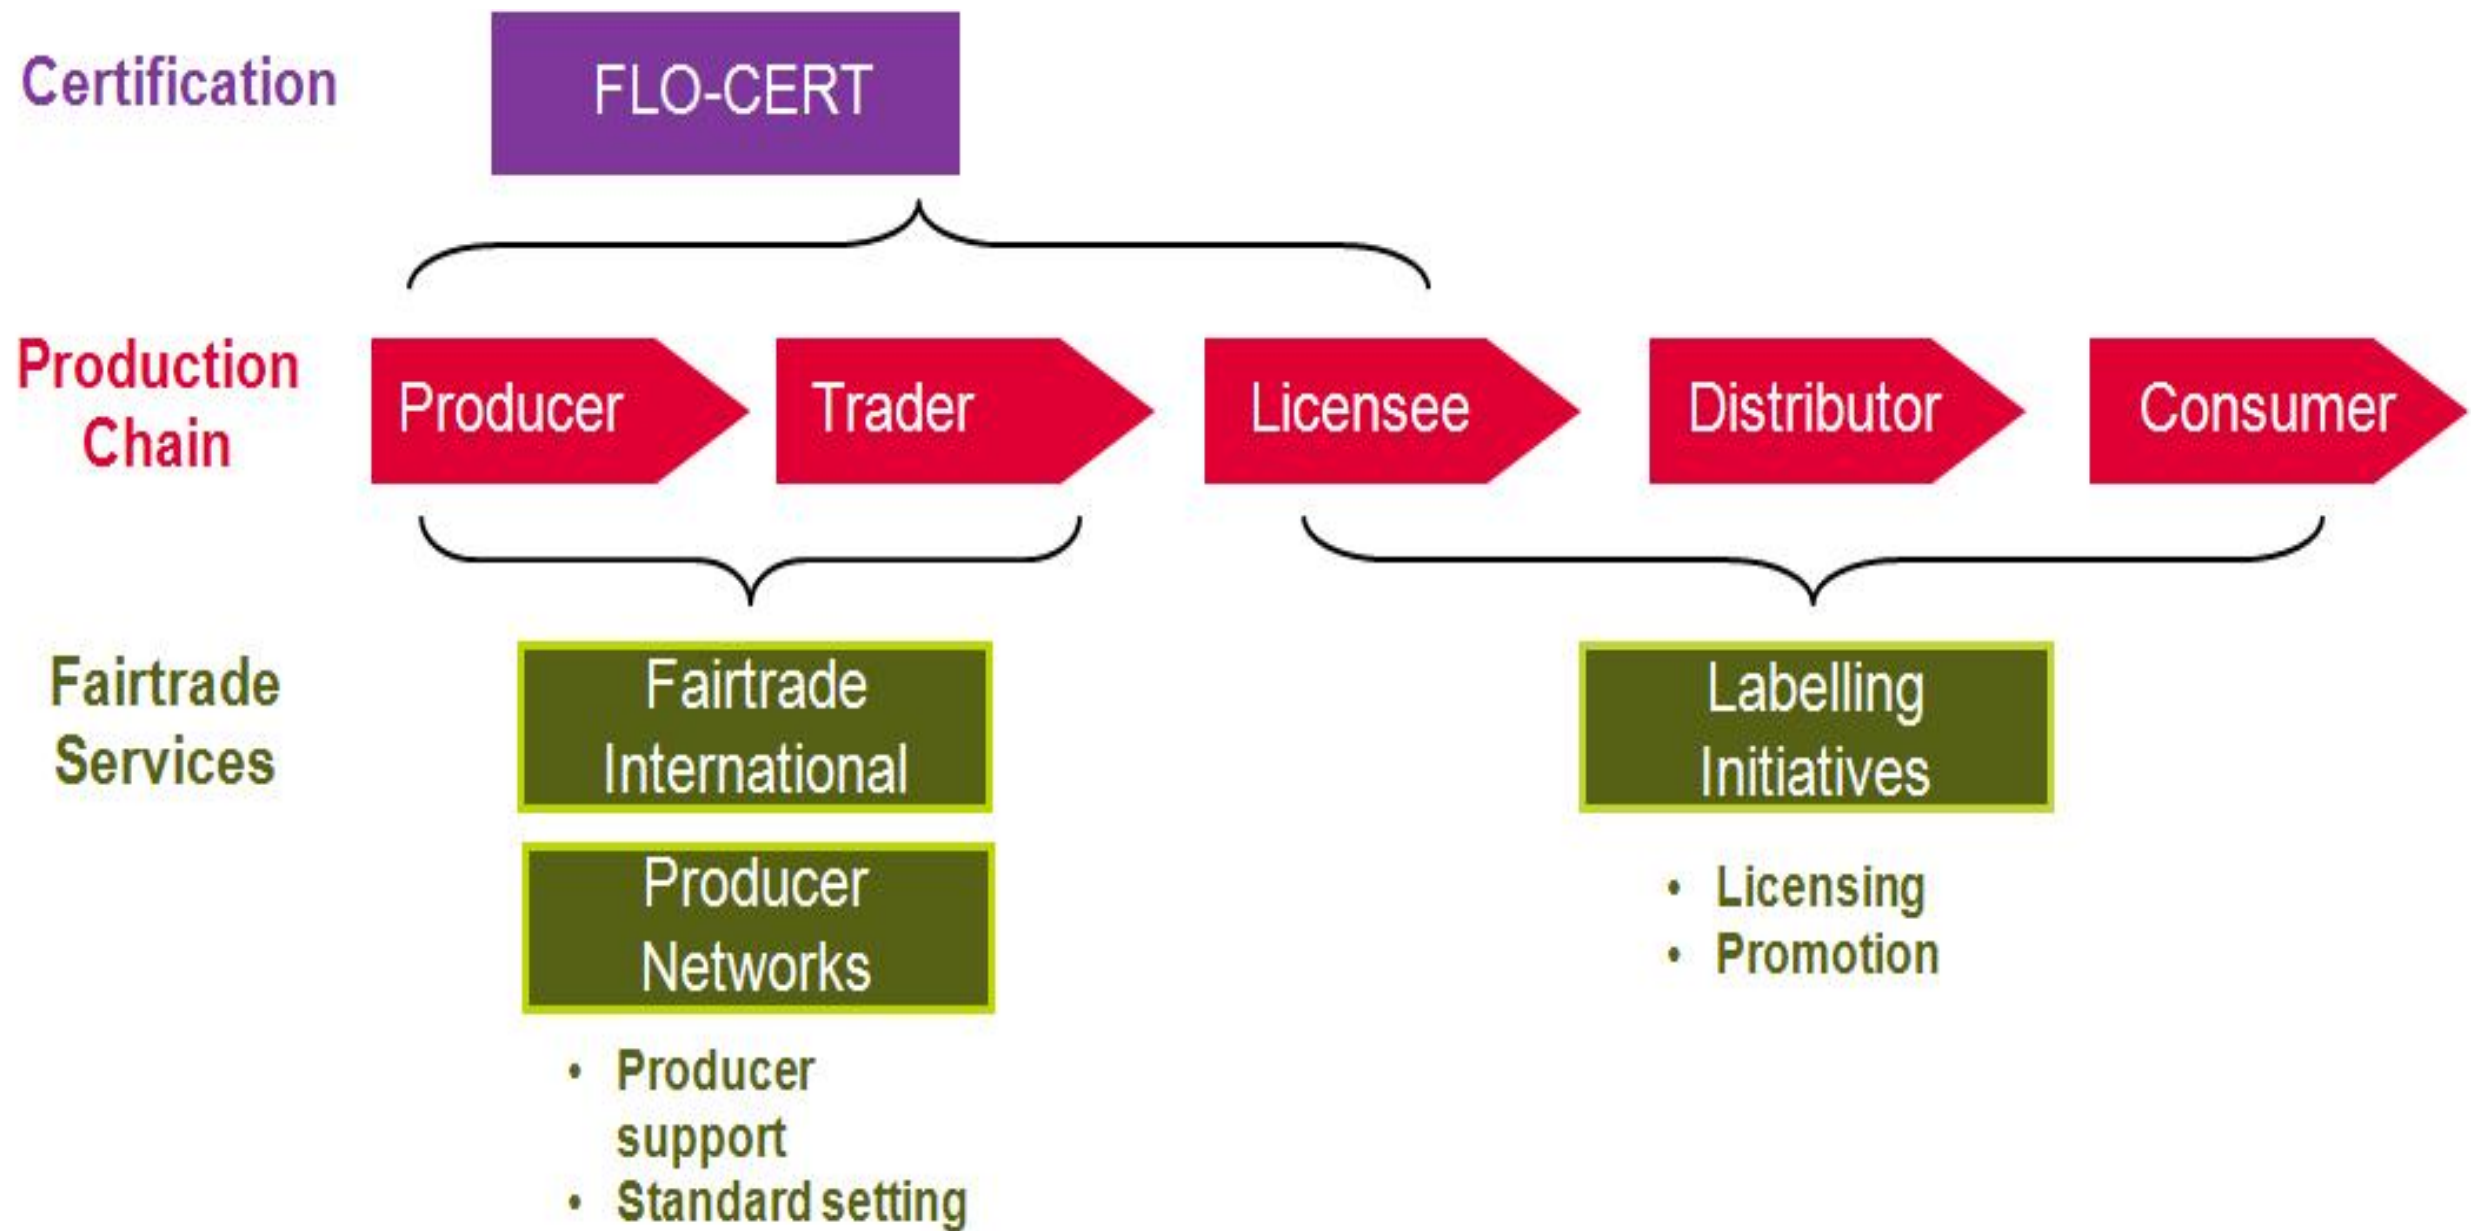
Certification

FLO-CERT

Production Chain

Producer

Trader

Licensee

Distributor

Consumer

Fairtrade Services

Fairtrade International

Producer Networks

• Producer support
• Standard setting

Labelling Initiatives

• Licensing
• Promotion